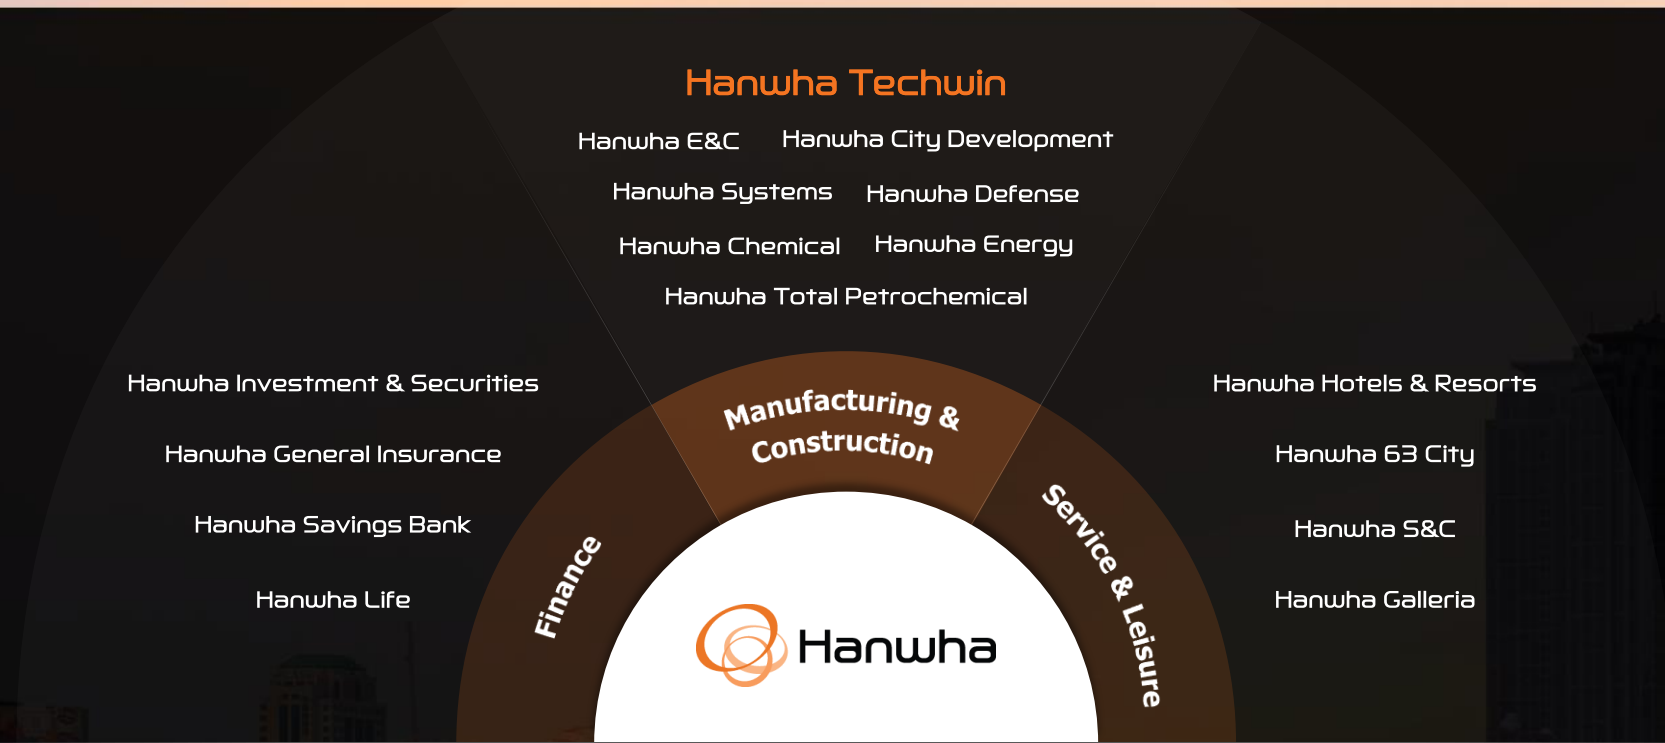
Hanwha Techwin

Hanwha E&C
Hanwha City Development
Hanwha Systems
Hanwha Defense
Hanwha Chemical
Hanwha Energy
Hanwha Total Petrochemical

Hanwha Investment & Securities
Hanwha General Insurance
Hanwha Savings Bank
Hanwha Life

Manufacturing & Construction

Finance

Service & Leisure

Hanwha

Hanwha Hotels & Resorts
Hanwha 63 City
Hanwha S&C
Hanwha Galleria